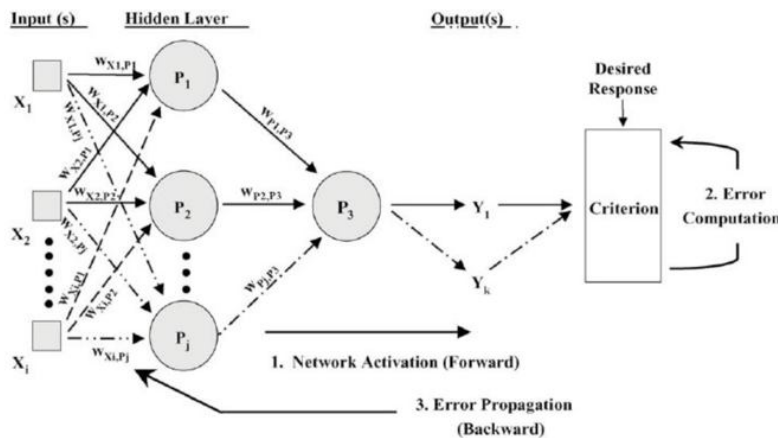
Input (s)

Hidden Layer

Output(s)

$X_1$

$X_2$

$X_i$

$w_{X1,P1}$

$w_{X1,P2}$

$w_{X1,Pj}$

$w_{X2,P1}$

$w_{X2,P2}$

$w_{X2,Pj}$

$w_{Xi,P1}$

$w_{Xi,P2}$

$w_{Xi,Pj}$

$P_1$

$P_2$

$P_j$

$w_{P1,P3}$

$w_{P2,P3}$

$w_{Pj,P3}$

$P_3$

$Y_1$

$Y_k$

Desired Response

Criterion

2. Error Computation

1. Network Activation (Forward)

3. Error Propagation (Backward)